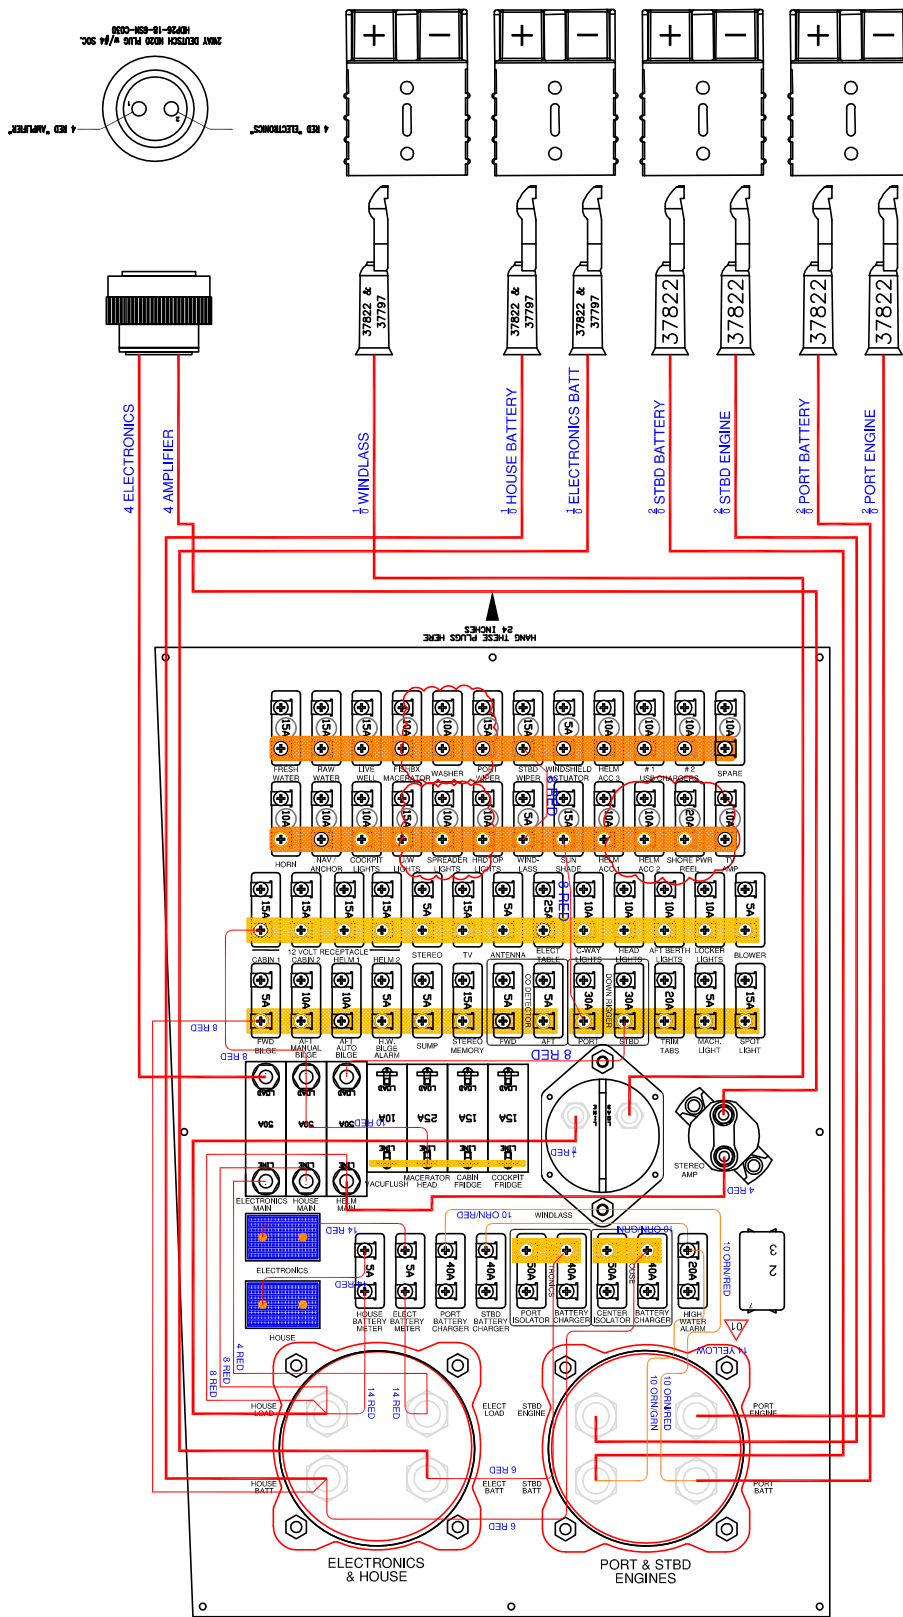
2WAY DEUTSCH HD20 PLUG w/#4 SOC.
HDP26-18-6SN-C038

4 RED "AMPLIFIER"
4 RED "ELECTRONICS"

37822 & 37797
37822 & 37797
37822 & 37797
37822
37822
37822
37822

4 ELECTRONICS
4 AMPLIFIER
$\frac{1}{0}$ WINDLASS
$\frac{1}{0}$ HOUSE BATTERY
$\frac{1}{0}$ ELECTRONICS BATT
$\frac{2}{0}$ STBD BATTERY
$\frac{2}{0}$ STBD ENGINE
$\frac{2}{0}$ PORT BATTERY
$\frac{2}{0}$ PORT ENGINE

HANG THESE PLUGS HERE
24 INCHES

15A 15A 15A 10A 10A 15A 15A 5A 10A 10A 10A 10A
FRESH WATER
RAW WATER
LIVE WELL
FLUSH MACERATOR
WASHER
PORT WIPER
STBD WIPER
WINDSHIELD ACTUATOR
HELM ACC 3
# 1 USB CHARGERS
# 2
SPARE

10A 10A 10A 15A 10A 10A 5A 15A 10A 10A 20A 10A
HORN
NAV / ANCHOR
COCKPIT LIGHTS
U/W LIGHTS
SPREADER LIGHTS
HRD TOP LIGHTS
WIND-LASS
SUN SHADE
HELM ACC 1
HELM ACC 2
SHORE PWR REEL
TV AMP
8 RED

15A 15A 15A 15A 5A 15A 5A 25A 10A 10A 10A 10A 5A
CABIN 1
12 VOLT RECEPTACLE CABIN 2
HELM 1
HELM 2
STEREO
TV
ANTENNA
ELECT TABLE
C-WAY LIGHTS
HEAD LIGHTS
AFT BERTH LIGHTS
LOCKER LIGHTS
BLOWER
8 RED

5A 10A 10A 5A 5A 15A 5A 5A 30A 30A 20A 5A 15A
FWD BILGE
AFT MANUAL BILGE
AFT AUTO BILGE
H.W. BILGE ALARM
SUMP
STEREO MEMORY
CO DETECTOR
FWD
AFT
DOWN RIGGER
PORT
STBD
TRIM TABS
MACH. LIGHT
SPOT LIGHT
8 RED
8 RED
8 RED

LOAD LOAD LOAD
50A 50A 50A
LINE LINE LINE
ELECTRONICS MAIN
HOUSE MAIN
HELM MAIN
10 RED
LOAD LOAD LOAD LOAD
10A 25A 15A 15A
LINE LINE LINE LINE
VACUFLUSH
MACERATOR HEAD
CABIN FRIDGE
COCKPIT FRIDGE
4 RED
STEREO AMP
4 RED

10 ORN/RED
WINDLASS
10 ORN/GRN
ELECTRONICS
14 RED
HOUSE
14 RED
5A 5A 40A 40A 50A 40A 50A 40A 20A
HOUSE BATTERY METER
ELECT BATTERY METER
PORT BATTERY CHARGER
STBD BATTERY CHARGER
PORT ISOLATOR
BATTERY CHARGER
CENTER ISOLATOR
BATTERY CHARGER
HIGH WATER ALARM
ELECTRONICS
HOUSE
10 ORN/RED
3
2
10
14 YELLOW
4 RED
8 RED
8 RED
14 RED
14 RED
HOUSE LOAD
ELECT LOAD
STBD ENGINE
HOUSE BATT
ELECT BATT
STBD BATT
6 RED
6 RED
10 ORN/GRN
10 ORN/RED
PORT ENGINE
PORT BATT

ELECTRONICS & HOUSE
PORT & STBD ENGINES